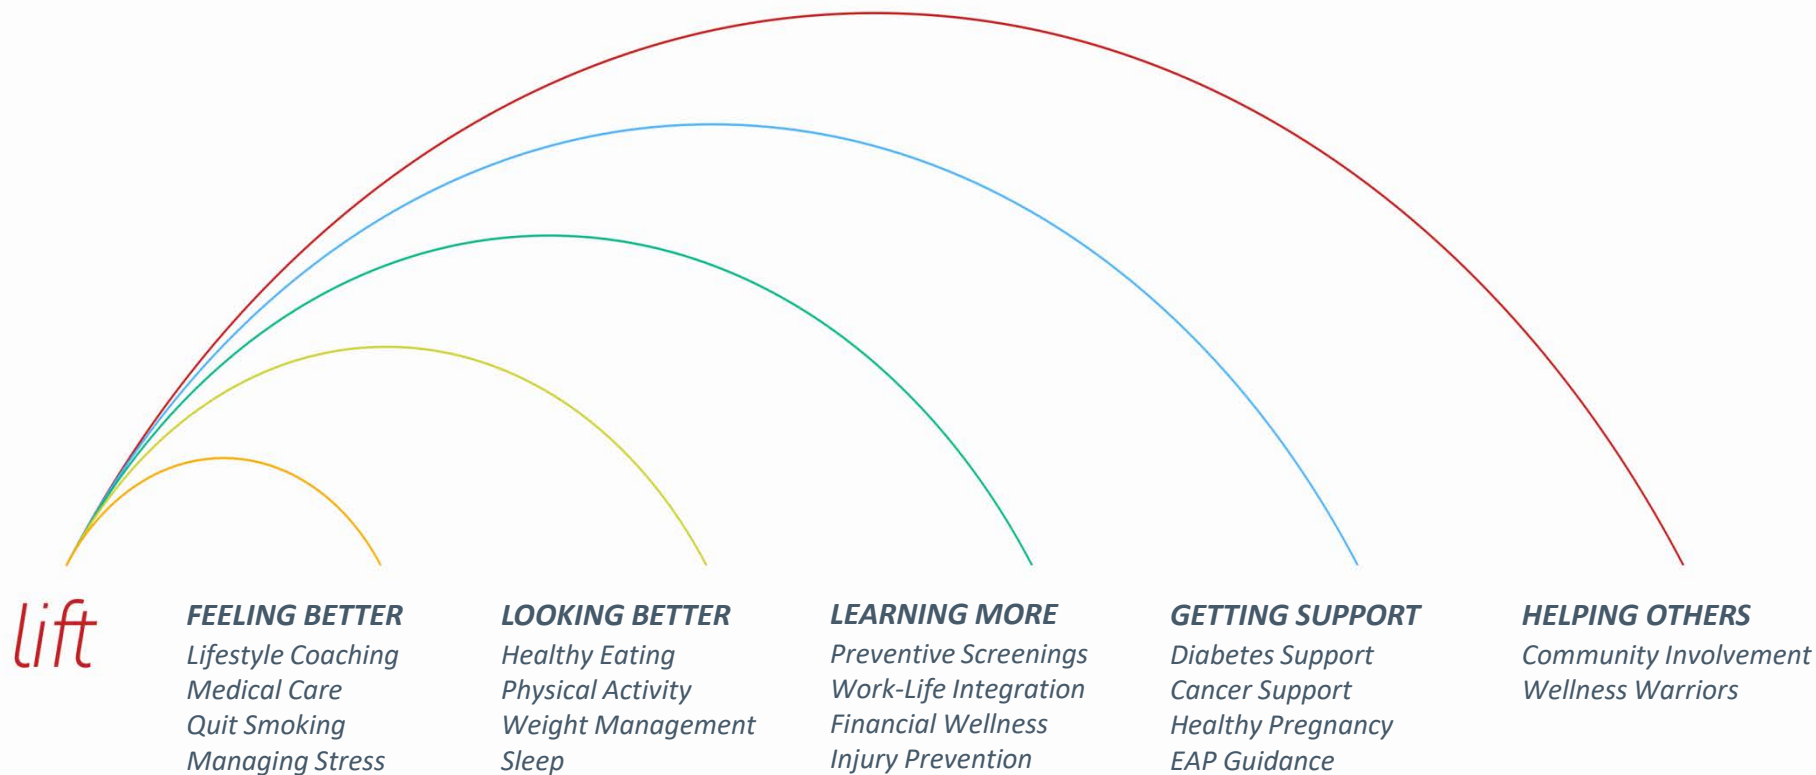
lift

FEELING BETTER
Lifestyle Coaching
Medical Care
Quit Smoking
Managing Stress

LOOKING BETTER
Healthy Eating
Physical Activity
Weight Management
Sleep

LEARNING MORE
Preventive Screenings
Work-Life Integration
Financial Wellness
Injury Prevention

GETTING SUPPORT
Diabetes Support
Cancer Support
Healthy Pregnancy
EAP Guidance

HELPING OTHERS
Community Involvement
Wellness Warriors